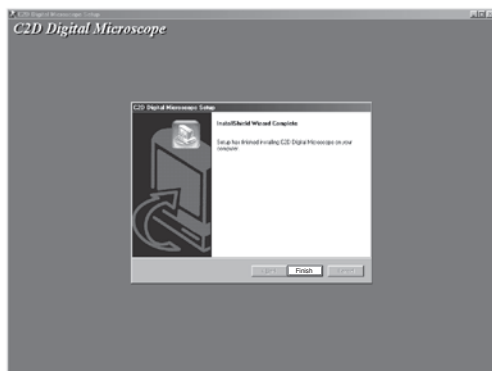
C2D Digital Microscope Setup

C2D Digital Microscope

C2D Digital Microscope Setup

InstallShield Wizard Complete

Setup has finished installing C2D Digital Microscope on your computer.

< Back

Finish

Cancel